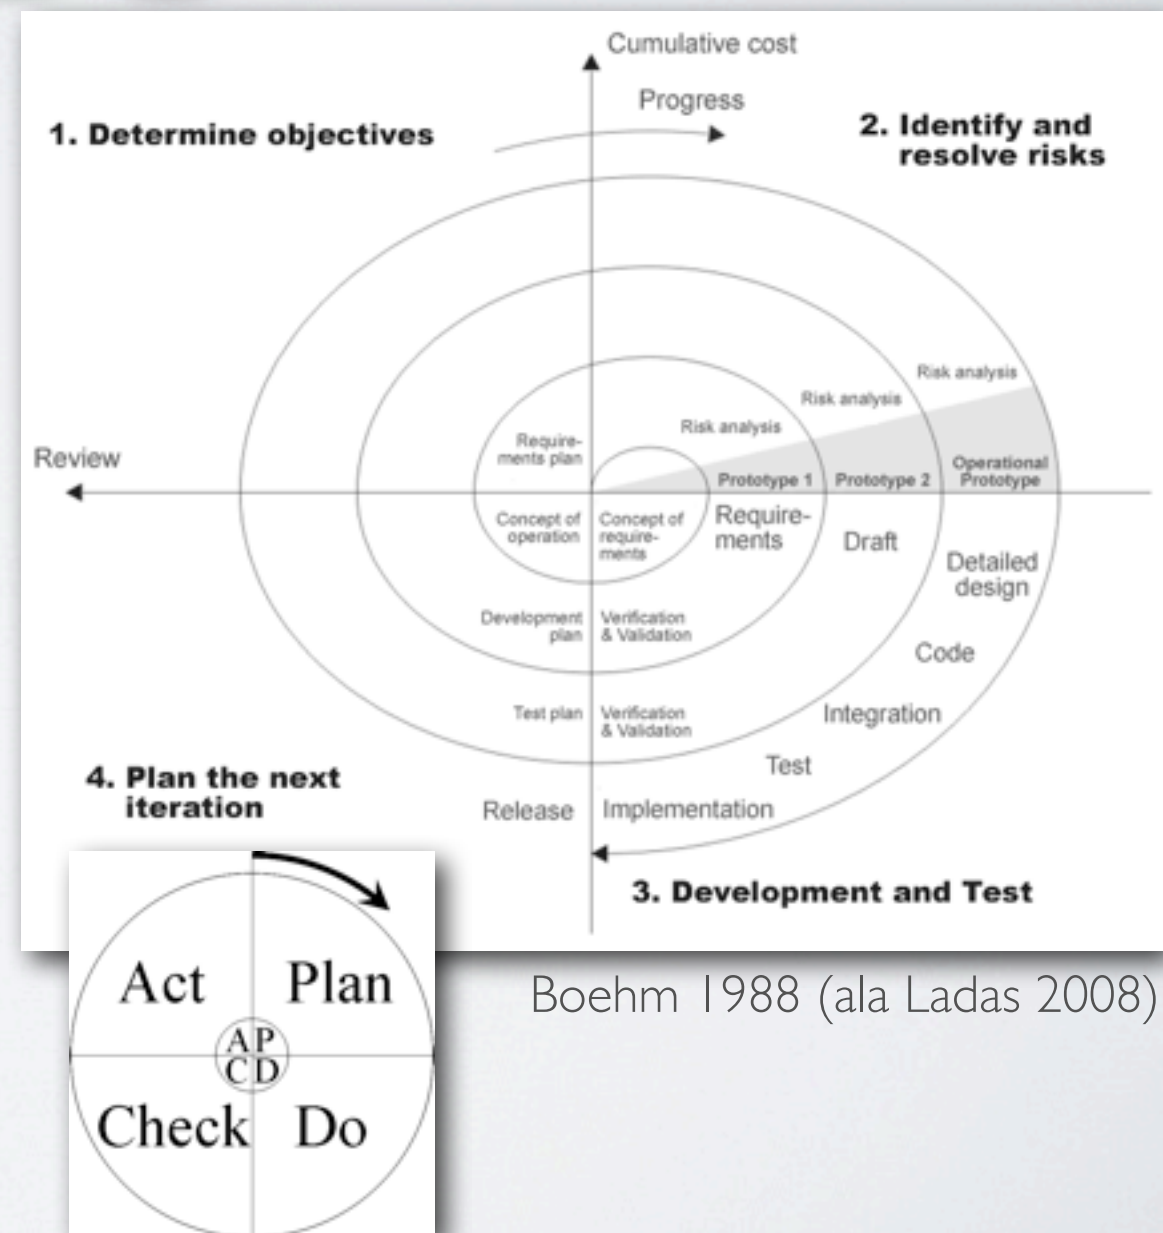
Cumulative cost

Progress

1. Determine objectives

2. Identify and resolve risks

Risk analysis

Risk analysis

Risk analysis

Requirements plan

Review

Prototype 1

Prototype 2

Operational Prototype

Concept of operation

Concept of requirements

Requirements

Draft

Detailed design

Development plan

Verification & Validation

Code

Test plan

Verification & Validation

Integration

Test

4. Plan the next iteration

Release

Implementation

3. Development and Test

Act

Plan

A P
C D

Check

Do

Boehm 1988 (ala Ladas 2008)